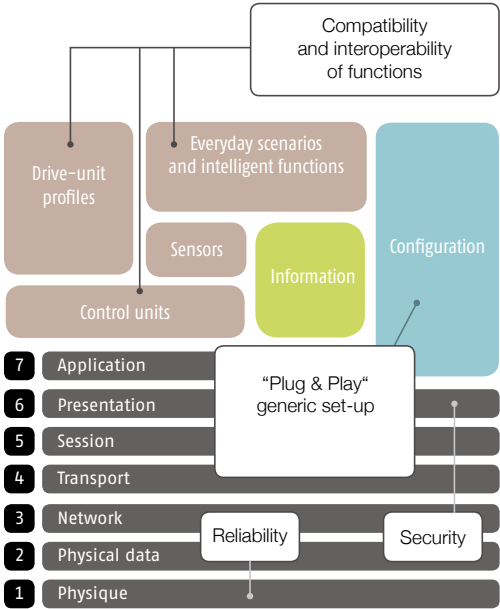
Compatibility and interoperability of functions

Drive-unit profiles

Everyday scenarios and intelligent functions

Configuration

Sensors

Information

Control units

7 Application

"Plug & Play" generic set-up

6 Presentation

5 Session

4 Transport

3 Network

Reliability

Security

2 Physical data

1 Physique